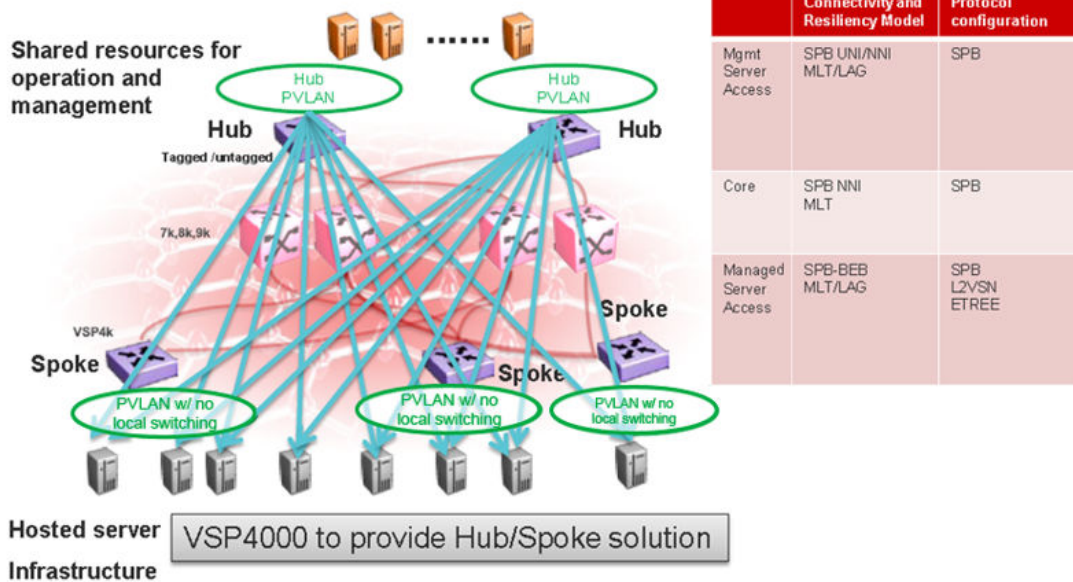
Shared resources for operation and management

Hub PVLAN

Hub PVLAN

Hub

Hub

Tagged /untagged

7k,8k,9k

VSP4k

Spoke

Spoke

Spoke

PVLAN w/ no local switching

PVLAN w/ no local switching

PVLAN w/ no local switching

Hosted server Infrastructure

VSP4000 to provide Hub/Spoke solution

| | Connectivity and Resiliency Model | Protocol configuration |
|---|---|---|
| Mgmt Server Access | SPB UNI/NNI MLT/LAG | SPB |
| Core | SPB NNI MLT | SPB |
| Managed Server Access | SPB-BEB MLT/LAG | SPB L2VSN ETREE |